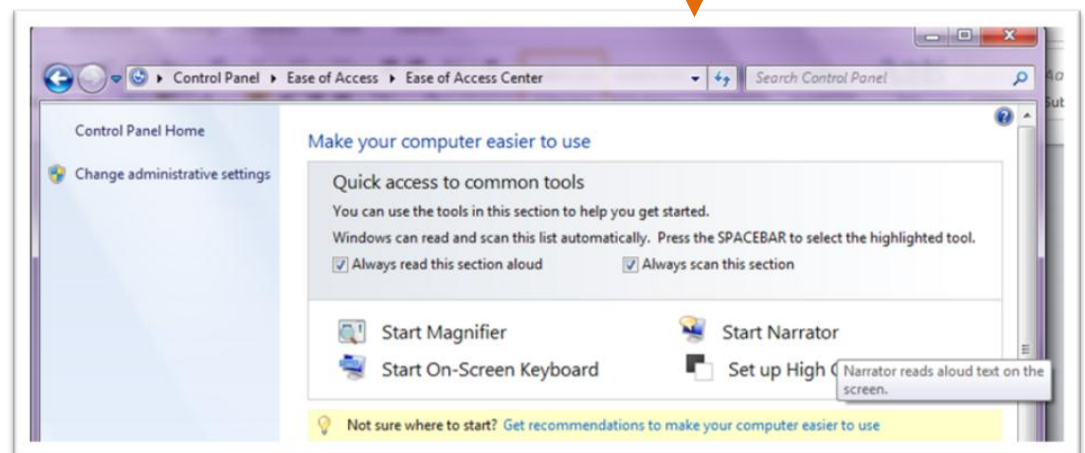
Control Panel ▸ Ease of Access ▸ Ease of Access Center

Search Control Panel

Control Panel Home

Change administrative settings

Make your computer easier to use

Quick access to common tools

You can use the tools in this section to help you get started.

Windows can read and scan this list automatically. Press the SPACEBAR to select the highlighted tool.

Always read this section aloud

Always scan this section

Start Magnifier

Start Narrator

Start On-Screen Keyboard

Set up High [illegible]

Narrator reads aloud text on the screen.

Not sure where to start? Get recommendations to make your computer easier to use